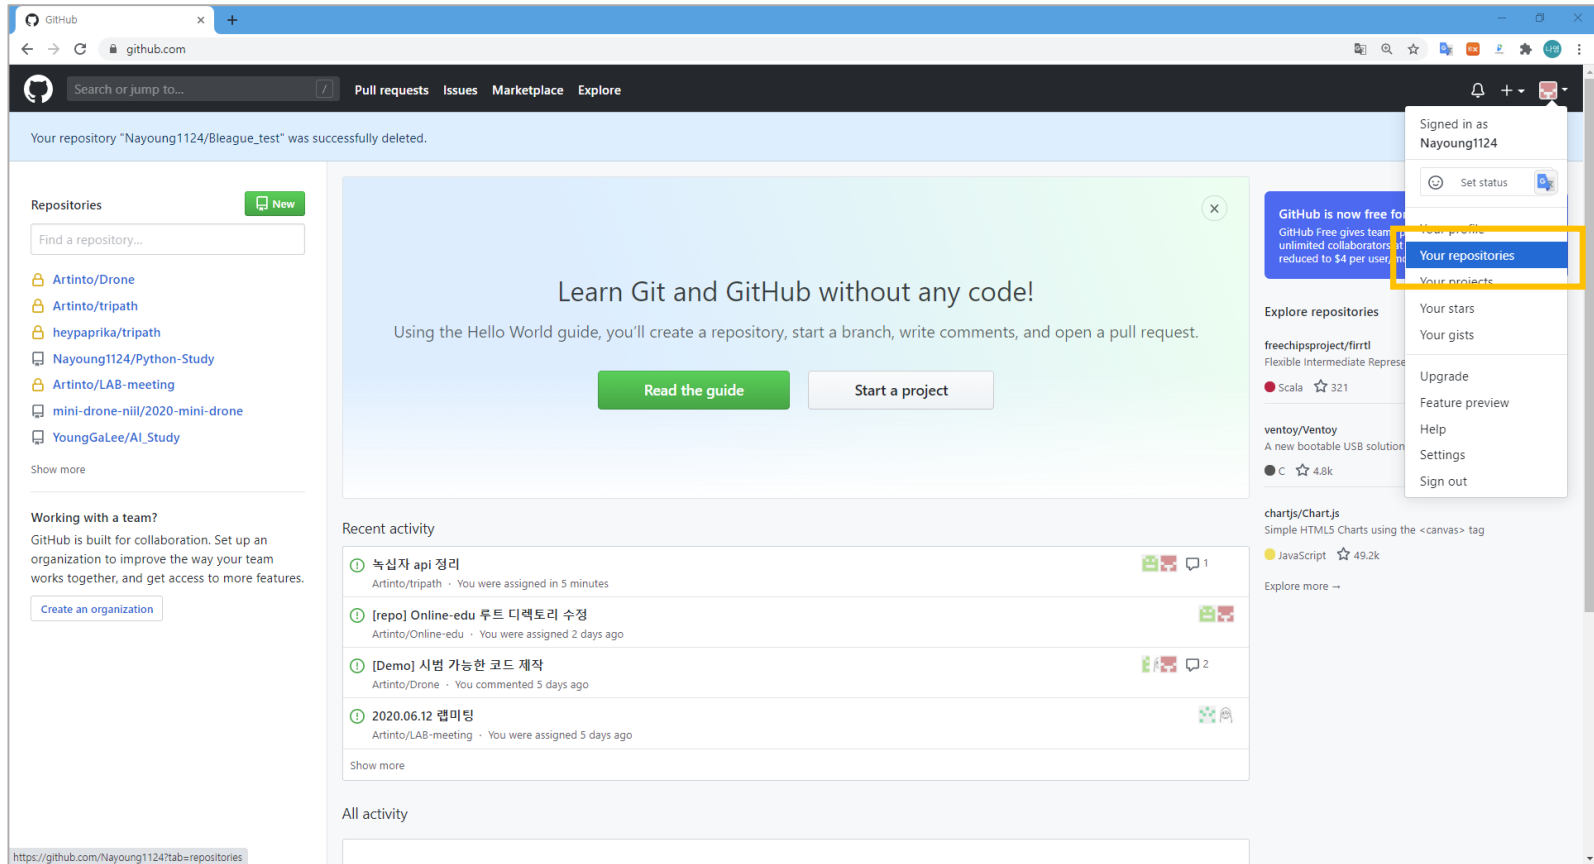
GitHub
github.com
Search or jump to...
Pull requests Issues Marketplace Explore

Your repository "Nayoung1124/Bleague_test" was successfully deleted.

Repositories
New
Find a repository...
Artinto/Drone
Artinto/tripath
heypaprika/tripath
Nayoung1124/Python-Study
Artinto/LAB-meeting
mini-drone-niil/2020-mini-drone
YoungGaLee/AI_Study
Show more

Working with a team?
GitHub is built for collaboration. Set up an organization to improve the way your team works together, and get access to more features.
Create an organization

Learn Git and GitHub without any code!
Using the Hello World guide, you'll create a repository, start a branch, write comments, and open a pull request.
Read the guide
Start a project

Recent activity
녹십자 api 정리
Artinto/tripath · You were assigned in 5 minutes
1
[repo] Online-edu 루트 디렉토리 수정
Artinto/Online-edu · You were assigned 2 days ago
[Demo] 시범 가능한 코드 제작
Artinto/Drone · You commented 5 days ago
2
2020.06.12 랩미팅
Artinto/LAB-meeting · You were assigned 5 days ago
Show more

All activity

GitHub is now free fo
GitHub Free gives team unlimited collaborators reduced to $4 per user

Explore repositories
freechipsproject/firrtl
Flexible Intermediate Represe
Scala 321
ventoy/Ventoy
A new bootable USB solution
C 4.8k
chartjs/Chart.js
Simple HTML5 Charts using the <canvas> tag
JavaScript 49.2k
Explore more →

Signed in as
Nayoung1124
Set status
Your profile
Your repositories
Your projects
Your stars
Your gists
Upgrade
Feature preview
Help
Settings
Sign out

https://github.com/Nayoung1124?tab=repositories